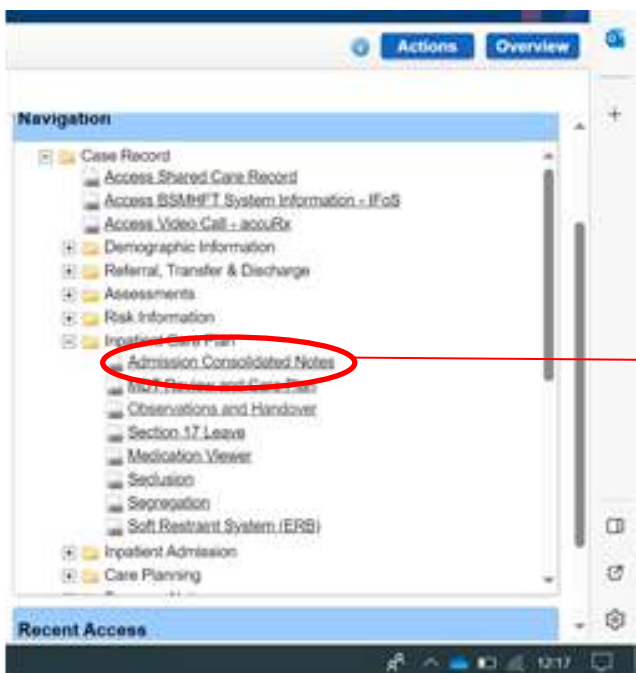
Actions Overview

Navigation

Case Record
Access Shared Care Record
Access BSMHFT System Information - IFoS
Access Video Call - accuRx
Demographic Information
Referral, Transfer & Discharge
Assessments
Risk Information
Inpatient Care Plan
Admission Consolidated Notes
MDT Review and Care Plan
Observations and Handover
Section 17 Leave
Medication Viewer
Seclusion
Segregation
Soft Restraint System (ERB)
Inpatient Admission
Care Planning

Recent Access

12:17